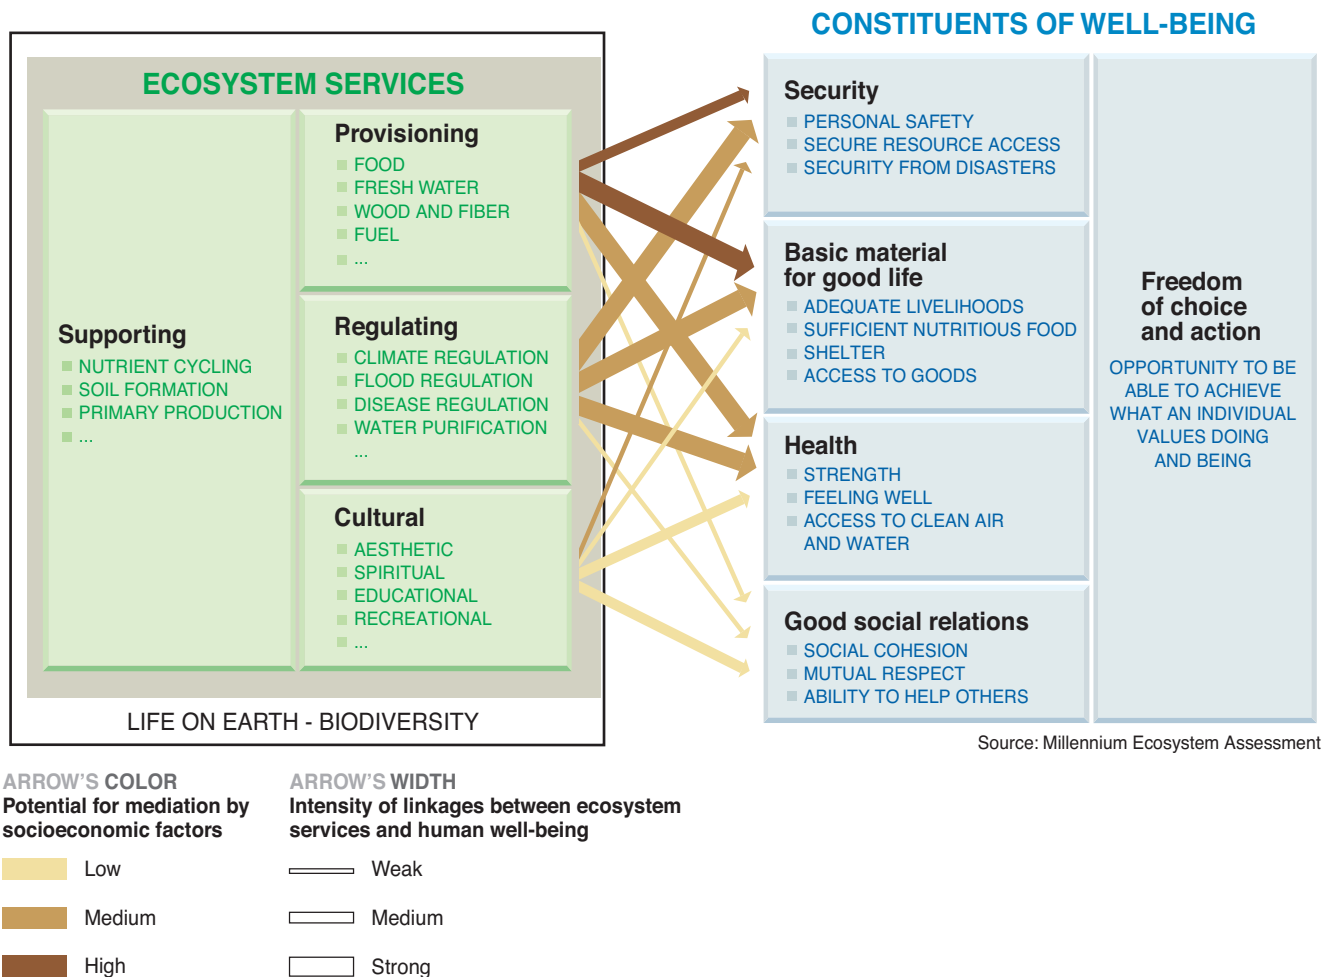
ECOSYSTEM SERVICES

Supporting
NUTRIENT CYCLING
SOIL FORMATION
PRIMARY PRODUCTION
...

Provisioning
FOOD
FRESH WATER
WOOD AND FIBER
FUEL
...

Regulating
CLIMATE REGULATION
FLOOD REGULATION
DISEASE REGULATION
WATER PURIFICATION
...

Cultural
AESTHETIC
SPIRITUAL
EDUCATIONAL
RECREATIONAL
...

LIFE ON EARTH - BIODIVERSITY

CONSTITUENTS OF WELL-BEING

Security
PERSONAL SAFETY
SECURE RESOURCE ACCESS
SECURITY FROM DISASTERS

Basic material for good life
ADEQUATE LIVELIHOODS
SUFFICIENT NUTRITIOUS FOOD
SHELTER
ACCESS TO GOODS

Health
STRENGTH
FEELING WELL
ACCESS TO CLEAN AIR AND WATER

Good social relations
SOCIAL COHESION
MUTUAL RESPECT
ABILITY TO HELP OTHERS

Freedom of choice and action
OPPORTUNITY TO BE ABLE TO ACHIEVE WHAT AN INDIVIDUAL VALUES DOING AND BEING

Source: Millennium Ecosystem Assessment

ARROW'S COLOR
Potential for mediation by socioeconomic factors

Low
Medium
High

ARROW'S WIDTH
Intensity of linkages between ecosystem services and human well-being

Weak
Medium
Strong